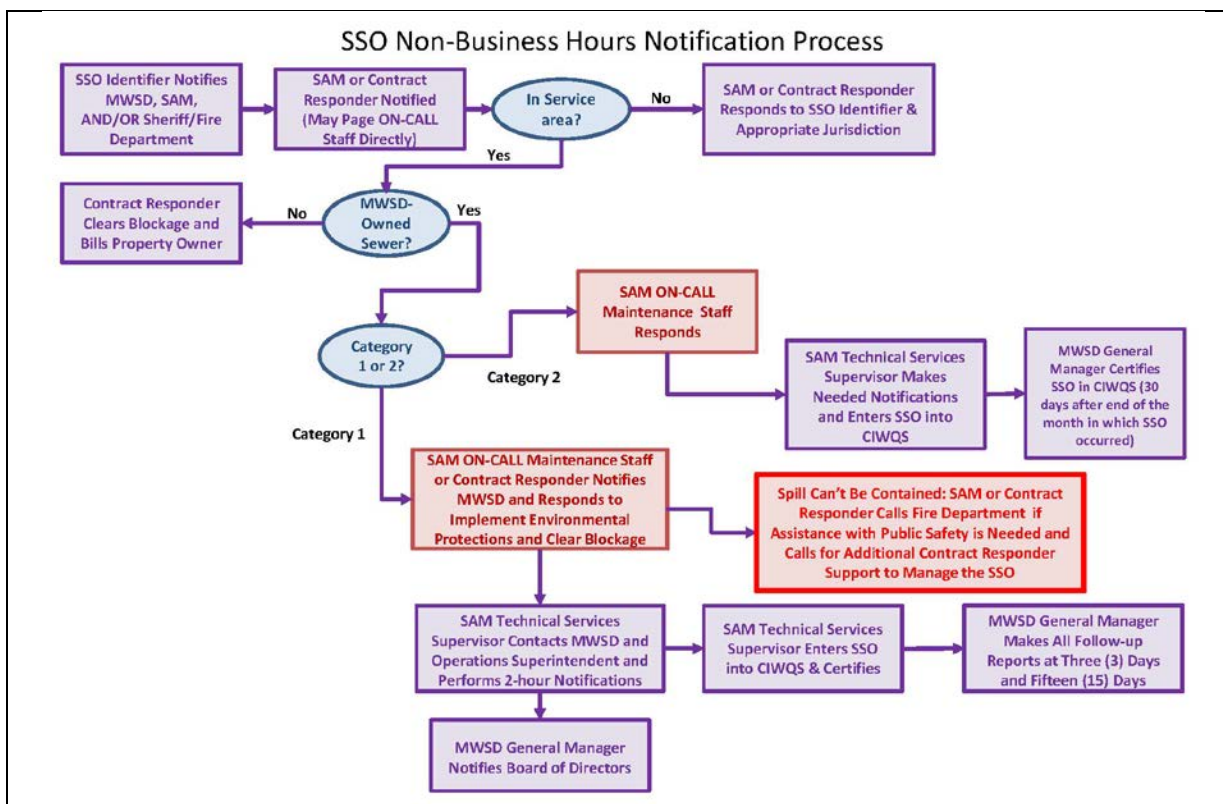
SSO Non-Business Hours Notification Process

SSO Identifier Notifies MWSD, SAM, AND/OR Sheriff/Fire Department

SAM or Contract Responder Notified (May Page ON-CALL Staff Directly)

In Service area?

No

SAM or Contract Responder Responds to SSO Identifier & Appropriate Jurisdiction

Yes

Contract Responder Clears Blockage and Bills Property Owner

No

MWSD-Owned Sewer?

Yes

SAM ON-CALL Maintenance Staff Responds

Category 1 or 2?

Category 2

SAM Technical Services Supervisor Makes Needed Notifications and Enters SSO into CIWQS

MWSD General Manager Certifies SSO in CIWQS (30 days after end of the month in which SSO occurred)

Category 1

SAM ON-CALL Maintenance Staff or Contract Responder Notifies MWSD and Responds to Implement Environmental Protections and Clear Blockage

Spill Can't Be Contained: SAM or Contract Responder Calls Fire Department if Assistance with Public Safety is Needed and Calls for Additional Contract Responder Support to Manage the SSO

SAM Technical Services Supervisor Contacts MWSD and Operations Superintendent and Performs 2-hour Notifications

SAM Technical Services Supervisor Enters SSO into CIWQS & Certifies

MWSD General Manager Makes All Follow-up Reports at Three (3) Days and Fifteen (15) Days

MWSD General Manager Notifies Board of Directors